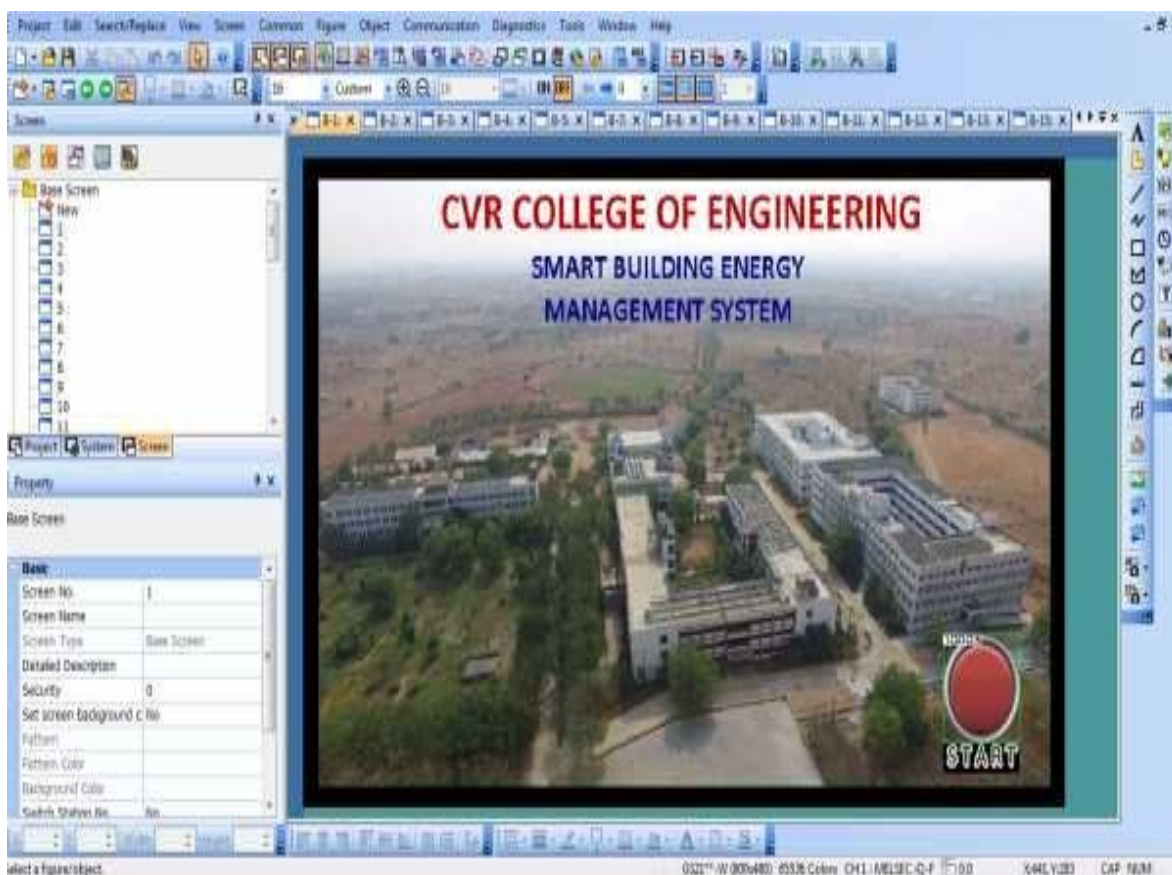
Project Edit Search/Replace View Screen Common Figure Object Communication Diagnostics Tools Window Help

Custom

Screen

B-1 B-2 B-3 B-4 B-5 B-7 B-8 B-9 B-10 B-11 B-12 B-13 B-15

Base Screen
New
1
2
3
4
5
6
7
8
9
10
11

Project System Screen

Property
Base Screen

| Basic | |
|---|---|
| Screen No. | 1 |
| Screen Name | |
| Screen Type | Base Screen |
| Detailed Description | |
| Security | 0 |
| Set screen background c | No |
| Pattern | |
| Pattern Color | |
| Background Color | |
| Switch Station No. | No |

CVR COLLEGE OF ENGINEERING

SMART BUILDING ENERGY MANAGEMENT SYSTEM

START

Select a figure/object.

GS21** W (800x480) 65536 Colors CH1: MELSEC-Q-F 0.0 X441,Y183 CAP NUM